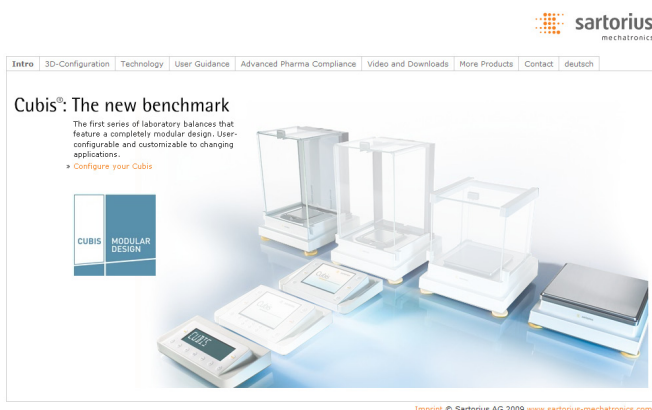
sartorius
mechatronics

Intro | 3D-Configuration | Technology | User Guidance | Advanced Pharma Compliance | Video and Downloads | More Products | Contact | deutsch

Cubis®: The new benchmark

The first series of laboratory balances that feature a completely modular design. User-configurable and customizable to changing applications.

» Configure your Cubis

CUBIS
MODULAR DESIGN

CUBIS

Imprint © Sartorius AG 2009 www.sartorius-mechatronics.com